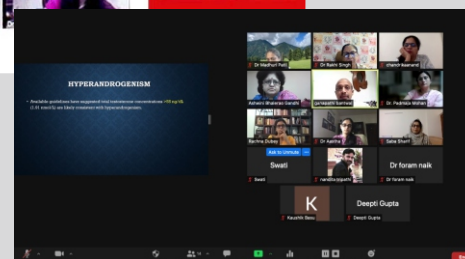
HYPERANDROGENISM

• Available guidelines have suggested total testosterone concentrations >50 ng/dL (1.91 nmol/L) are likely consistent with hyperandrogenism.

Dr Madhuri Patil

Dr Rakhi Singh

chandrikaanand

Ashwini Bhalerao Gandhi

parvezshr Sarthadi

Dr. Padmaja Mohan

Rachna Dubey

Dr Kavitha

Saba Sharif

Ask to Unmute

Swati

Swati

nandita tripathi

Dr foram naik

Dr foram naik

K

Kaushiki Basu

Deepti Gupta

Deepti Gupta